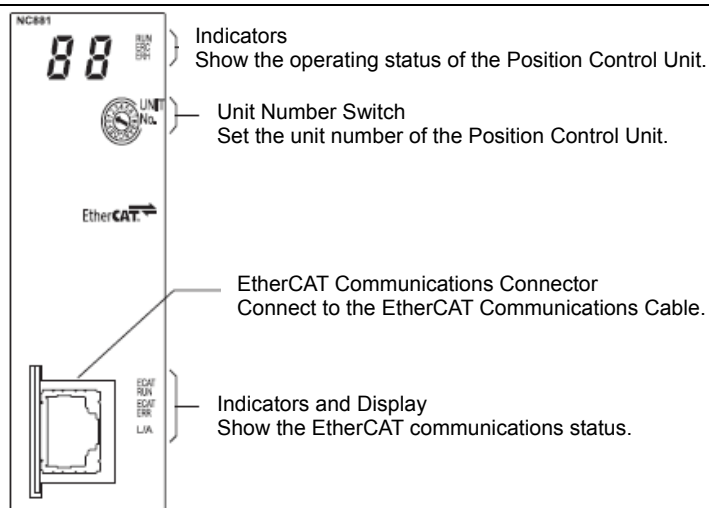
NC881

88

RUN
ERC
ERH

Indicators
Show the operating status of the Position Control Unit.

UNIT
No.

Unit Number Switch
Set the unit number of the Position Control Unit.

EtherCAT

EtherCAT Communications Connector
Connect to the EtherCAT Communications Cable.

ECAT
RUN
ECAT
ERR
L/A

Indicators and Display
Show the EtherCAT communications status.